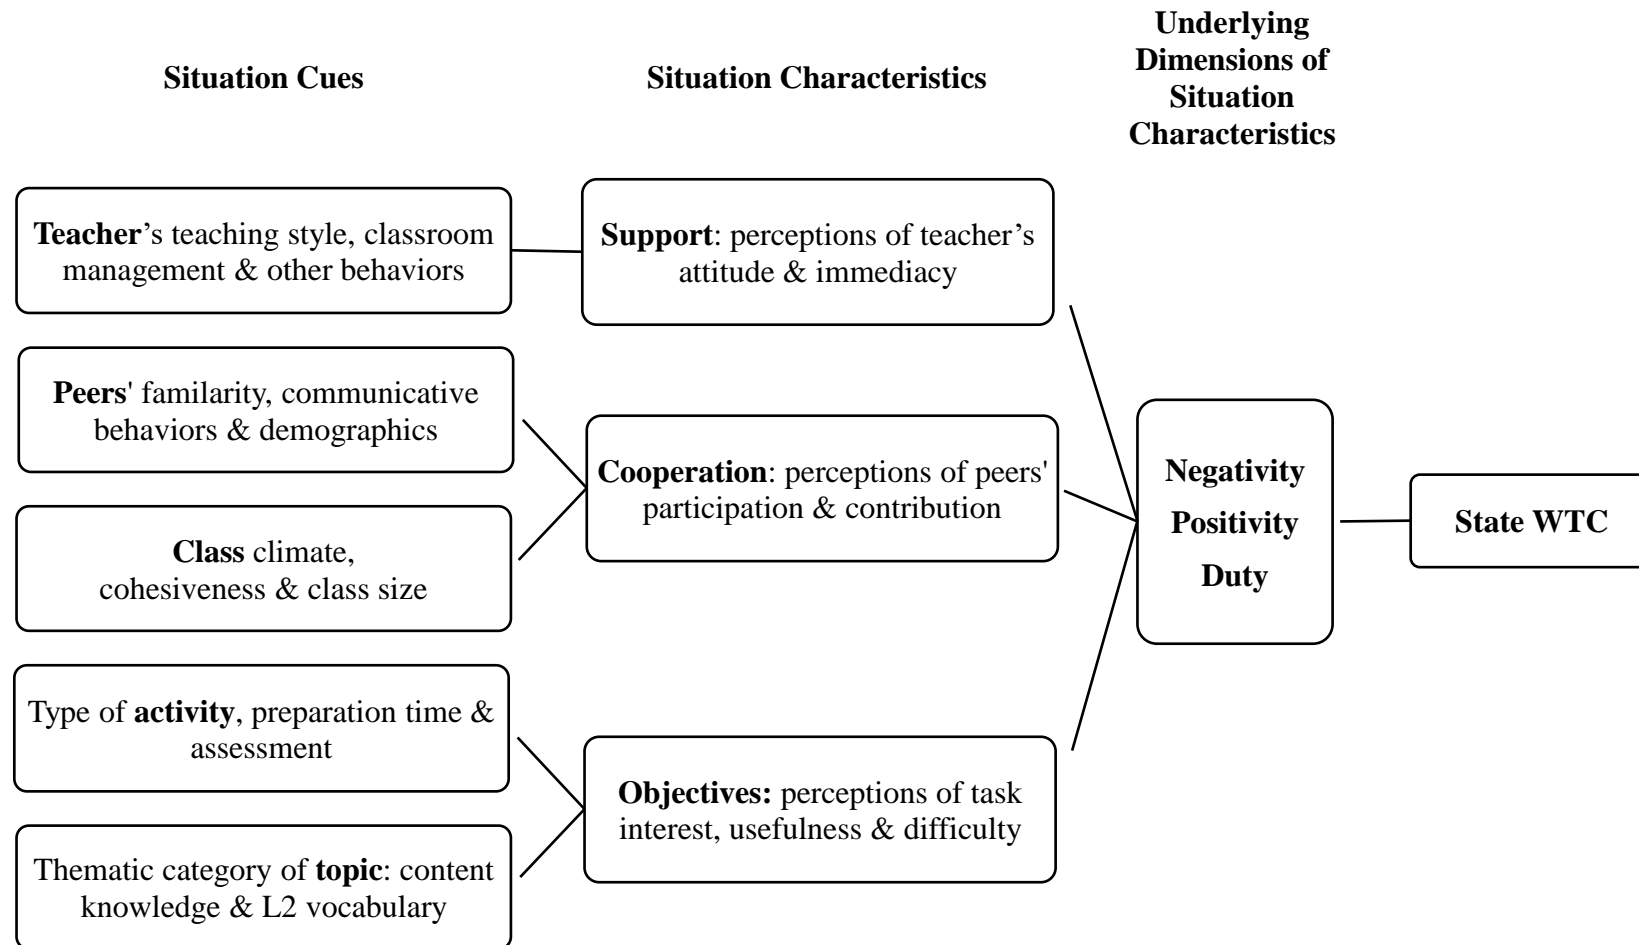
Situation Cues

Situation Characteristics

Underlying Dimensions of Situation Characteristics

Teacher's teaching style, classroom management & other behaviors

Support: perceptions of teacher's attitude & immediacy

Peers' familarity, communicative behaviors & demographics

Cooperation: perceptions of peers' participation & contribution

Class climate, cohesiveness & class size

Negativity
Positivity
Duty

State WTC

Type of activity, preparation time & assessment

Objectives: perceptions of task interest, usefulness & difficulty

Thematic category of topic: content knowledge & L2 vocabulary